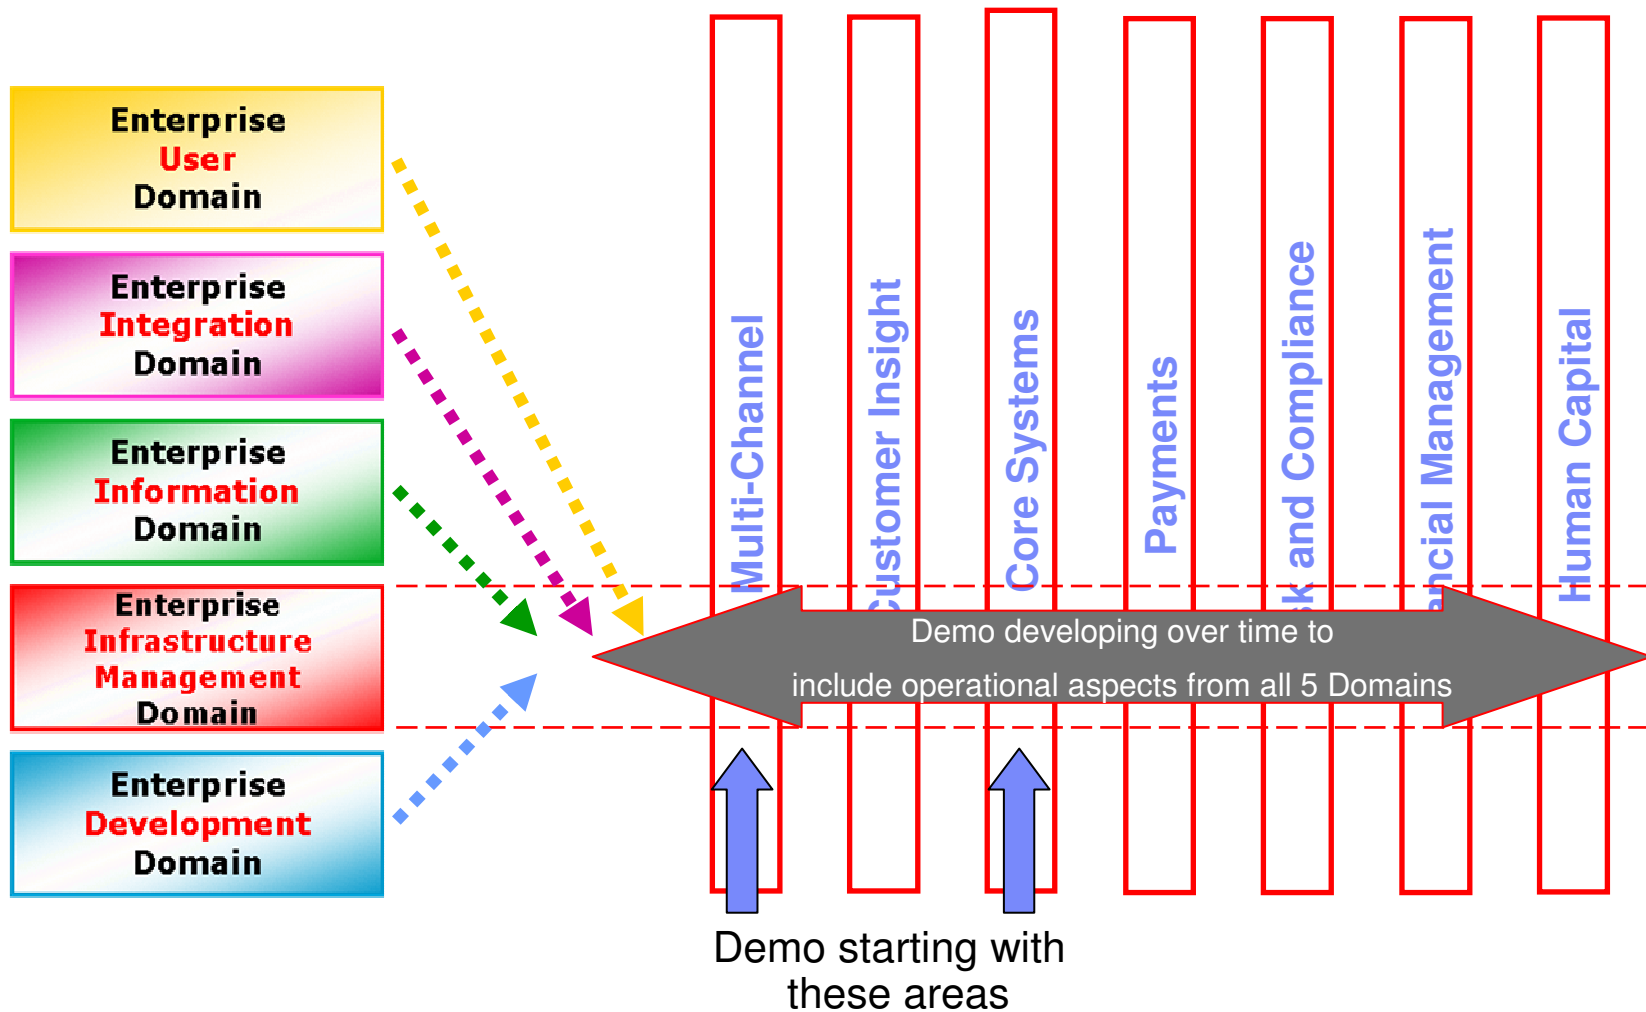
Enterprise
User
Domain

Enterprise
Integration
Domain

Enterprise
Information
Domain

Enterprise
Infrastructure
Management
Domain

Enterprise
Development
Domain

Multi-Channel

Customer Insight

Core Systems

Payments

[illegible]k and Compliance

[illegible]ncial Management

Human Capital

Demo developing over time to include operational aspects from all 5 Domains

Demo starting with these areas